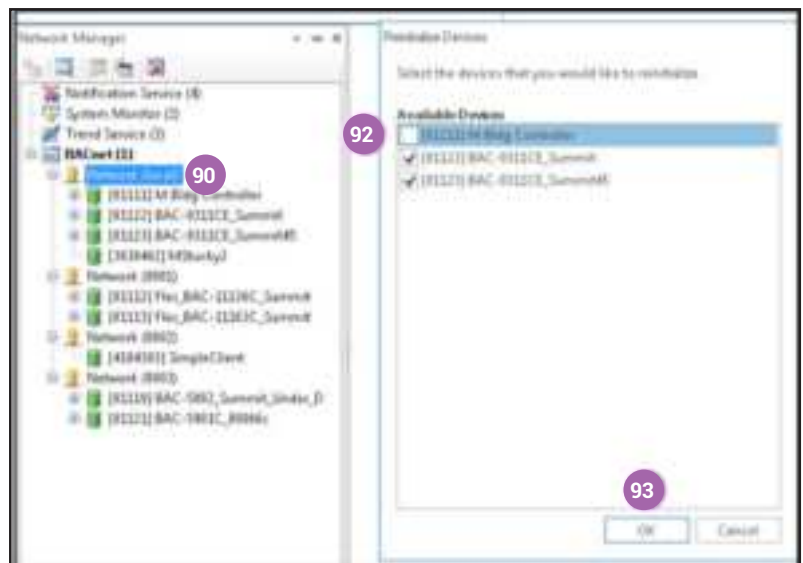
Network Manager

Notification Service (4)
System Monitor (2)
Trend Service (3)
BACnet (1)
Network (local)
90
[91111] M Bldg Controller
[91122] BAC-9311CE_Summit
[91123] BAC-9311CE_SummitM
[363940] M5Barky2
Network (8881)
[91112] Flex_BAC-1126C_Summit
[91113] Flex_BAC-1126C_Summit
Network (8882)
[4184583] SimpleClient
Network (8883)
[91119] BAC-5802_Summit_Under_D
[91121] BAC-5801C_8886c

Reinitialize Devices

Select the devices that you would like to reinitialize

Available Devices
92
[91111] M Bldg Controller
[91122] BAC-9311CE_Summit
[91123] BAC-9311CE_SummitM

93
OK
Cancel